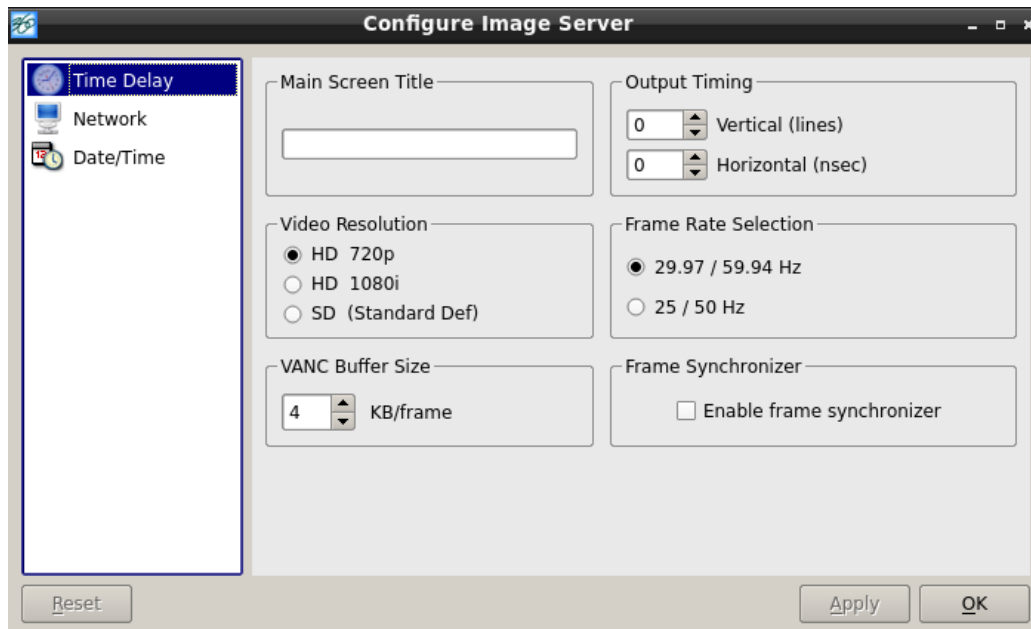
Configure Image Server

Time Delay
Network
Date/Time

Main Screen Title

Output Timing
0 Vertical (lines)
0 Horizontal (nsec)

Video Resolution
HD 720p
HD 1080i
SD (Standard Def)

Frame Rate Selection
29.97 / 59.94 Hz
25 / 50 Hz

VANC Buffer Size
4 KB/frame

Frame Synchronizer
Enable frame synchronizer

Reset
Apply
OK